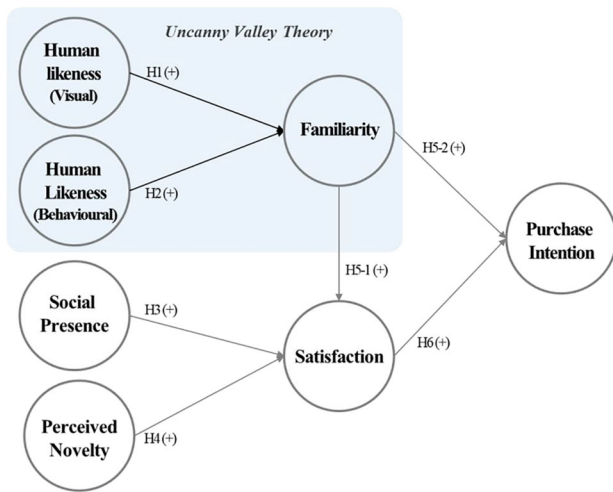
Uncanny Valley Theory

Human likeness (Visual)

H1 (+)

Familiarity

Human Likeness (Behavioural)

H2 (+)

H5-2 (+)

Purchase Intention

H5-1 (+)

Social Presence

H3 (+)

Satisfaction

H6 (+)

Perceived Novelty

H4 (+)